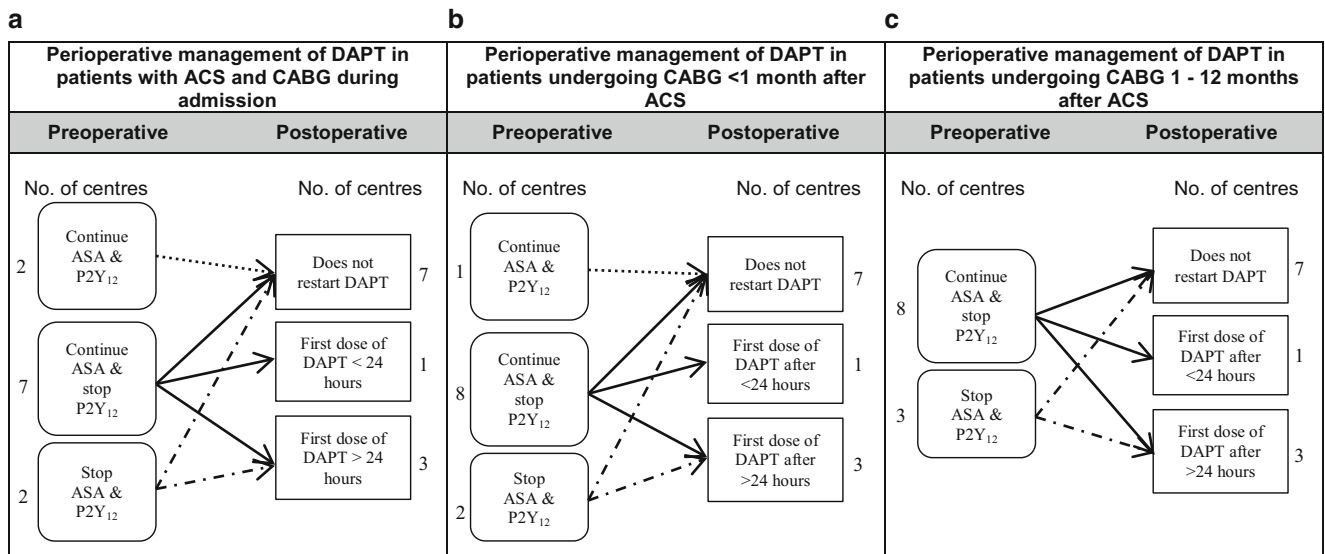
a

**Perioperative management of DAPT in patients with ACS and CABG during admission**

Preoperative | Postoperative

No. of centres

No. of centres

2 Continue ASA & $P2Y_{12}$

7 Continue ASA & stop $P2Y_{12}$

2 Stop ASA & $P2Y_{12}$

Does not restart DAPT 7

First dose of DAPT < 24 hours 1

First dose of DAPT > 24 hours 3

b

**Perioperative management of DAPT in patients undergoing CABG <1 month after ACS**

Preoperative | Postoperative

No. of centres

No. of centres

1 Continue ASA & $P2Y_{12}$

8 Continue ASA & stop $P2Y_{12}$

2 Stop ASA & $P2Y_{12}$

Does not restart DAPT 7

First dose of DAPT after <24 hours 1

First dose of DAPT after >24 hours 3

c

**Perioperative management of DAPT in patients undergoing CABG 1 - 12 months after ACS**

Preoperative | Postoperative

No. of centres

No. of centres

8 Continue ASA & stop $P2Y_{12}$

3 Stop ASA & $P2Y_{12}$

Does not restart DAPT 7

First dose of DAPT after <24 hours 1

First dose of DAPT after >24 hours 3